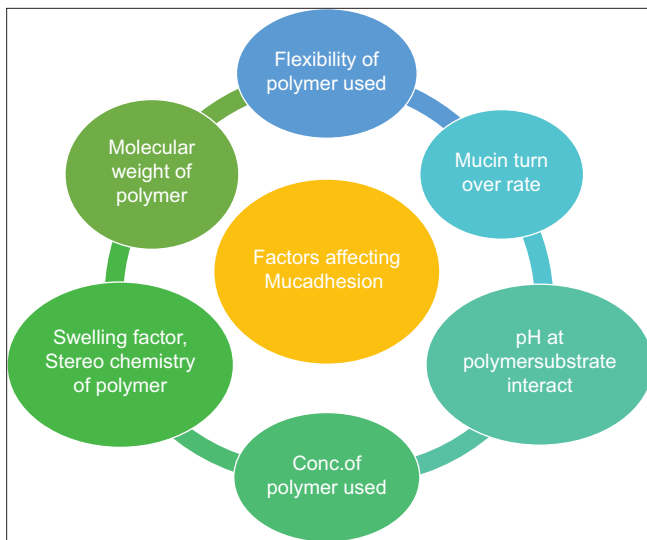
Flexibility of polymer used

Mucin turn over rate

pH at polymersubstrate interact

Conc.of polymer used

Swelling factor, Stereo chemistry of polymer

Molecular weight of polymer

Factors affecting Mucadhesion